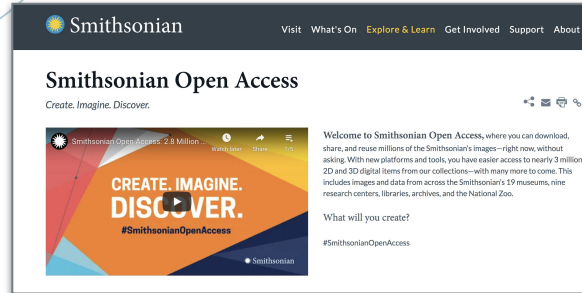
Smithsonian

Visit What's On Explore & Learn Get Involved Support About

Smithsonian Open Access

Create. Imagine. Discover.

Smithsonian Open Access: 2.8 Million ...

Watch later Share 1/5

CREATE. IMAGINE. DISCOVER.

#SmithsonianOpenAccess

Smithsonian

Welcome to Smithsonian Open Access, where you can download, share, and reuse millions of the Smithsonian's images—right now, without asking. With new platforms and tools, you have easier access to nearly 3 million 2D and 3D digital items from our collections—with many more to come. This includes images and data from across the Smithsonian's 19 museums, nine research centers, libraries, archives, and the National Zoo.

What will you create?

#SmithsonianOpenAccess